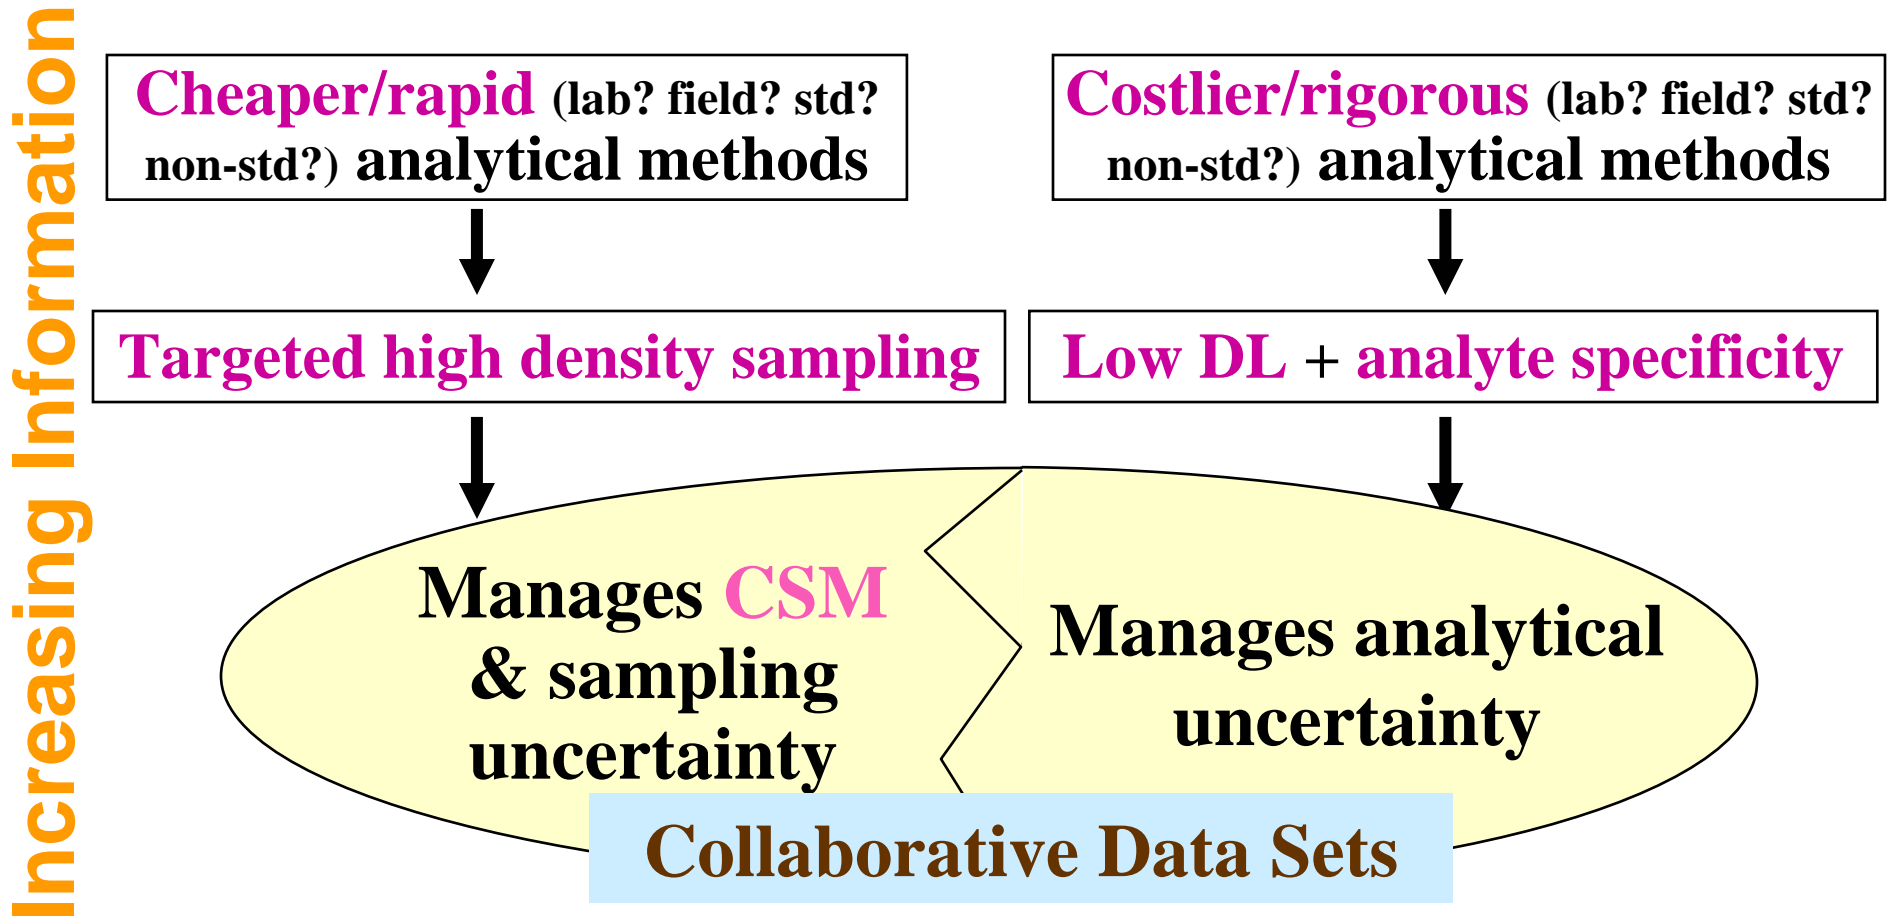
Increasing Information

Cheaper/rapid (lab? field? std? non-std?) analytical methods

Costlier/rigorous (lab? field? std? non-std?) analytical methods

Targeted high density sampling

Low DL + analyte specificity

Manages CSM & sampling uncertainty

Manages analytical uncertainty

Collaborative Data Sets